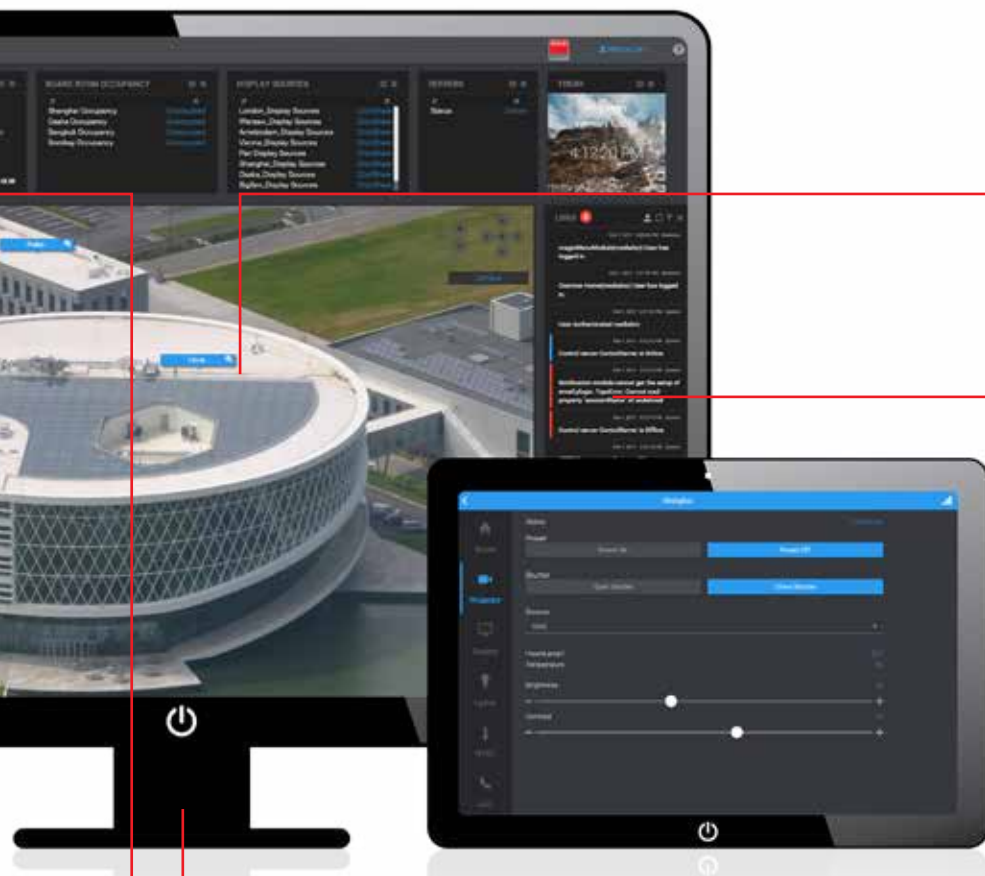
BOARD ROOM OCCUPANCY

Shanghai Occupancy
Osaka Occupancy
Bangkok Occupancy
Sondrey Occupancy

DISPLAY SOURCES

London_Display Sources
Warsaw_Display Sources
Amsterdam_Display Sources
Vienna_Display Sources
Pari Display Sources
Shanghai_Display Sources
Osaka_Display Sources
Bigfam_Display Sources

SENSORS

Status

TOKEN

+1220 PM

LOGS

User authenticated

Control server is Online

Control server is Offline

Shanghai

Status

Power

Power On

Power Off

Shutter

Open Shutter

Close Shutter

Source

Projector

Hours proj
Temperature

Brightness

Contrast